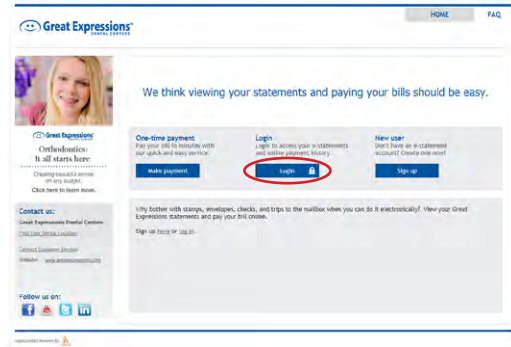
Great Expressions DENTAL CENTERS

HOME FAQ

Great Expressions

Orthodontics: It all starts here

Creating beautiful smiles on any budget. Click here to learn more.

Contact us:

Great Expressions Dental Centers

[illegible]

Contact Customer Service

Website: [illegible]

Follow us on:

We think viewing your statements and paying your bills should be easy.

One-time payment
Pay your bill in minutes with our quick and easy service.

Make payment

Login
Login to access your e-statements and online payment history.

Login

New user
Don't have an e-statement account? Create one now!

Sign up

Why bother with stamps, envelopes, checks, and trips to the mailbox when you can do it electronically? View your Great Expressions statements and pay your bill online.

Sign up here or log in.

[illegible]